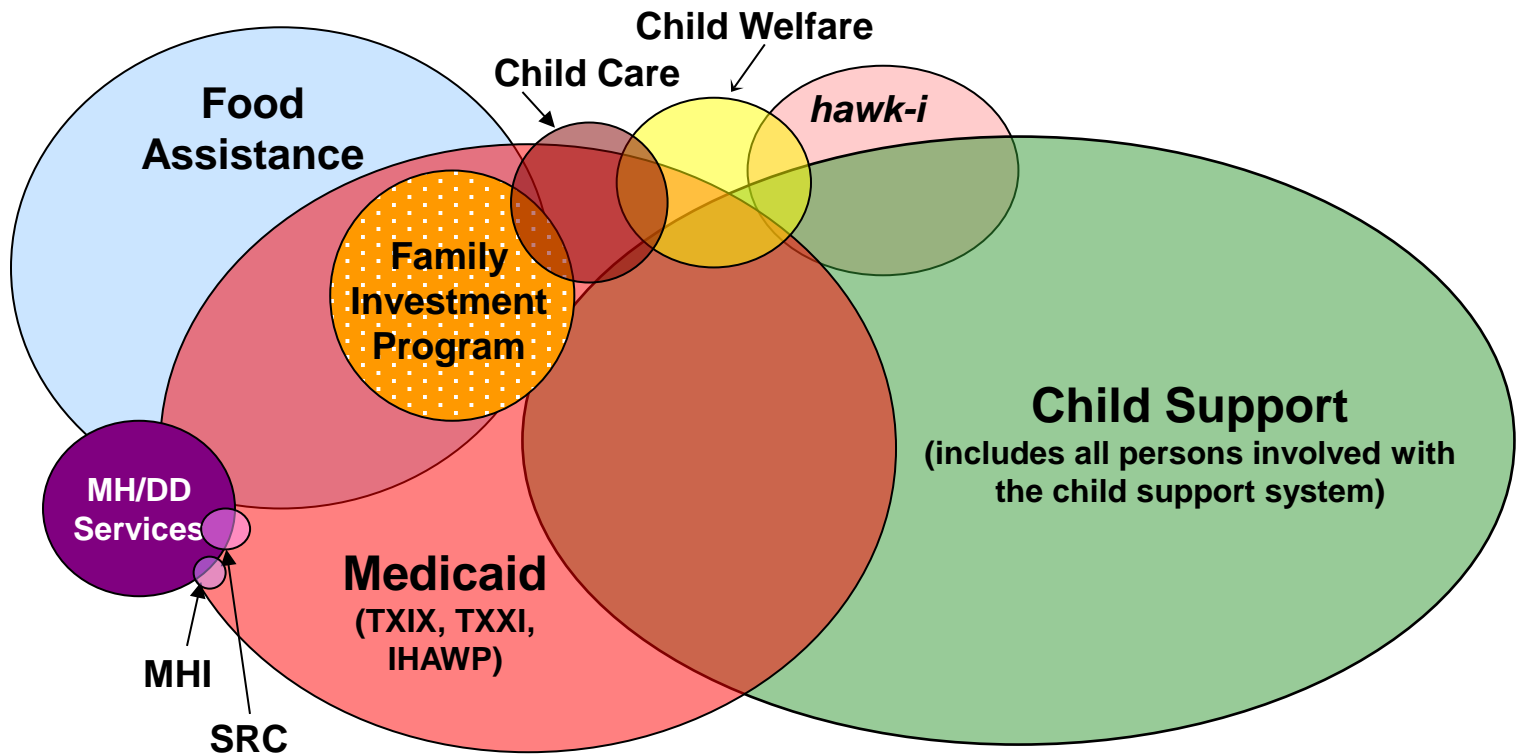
Child Welfare

Child Care

hawk-i

Food Assistance

Family Investment Program

Child Support
(includes all persons involved with the child support system)

MH/DD Services

Medicaid
(TXIX, TXXI, IHAWP)

MHI

SRC